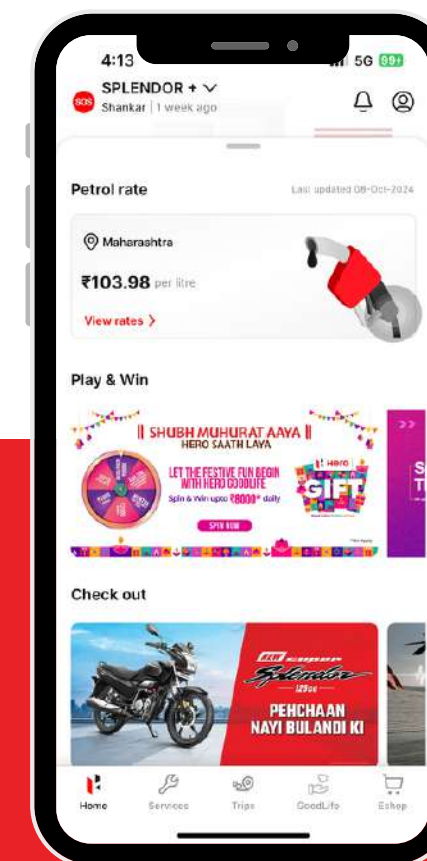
4:13

5G 89+

SOS

SPLENDOR +

Shankar | 1 week ago

Petrol rate

Last updated 08-Oct-2024

Maharashtra

₹103.98 per litre

View rates >

Play & Win

|| SHUBH MUHURAT AAYA ||
HERO SAATH LAYA

LET THE FESTIVE FUN BEGIN WITH HERO GOODLIFE

Spin & Win upto ₹8000* daily

SPIN NOW

Hero

GIFT

Check out

Hero super Splendor 125cc

PEHCHAAN NAYI BULANDI KI

Home

Services

Trips

GoodLife

Eshop